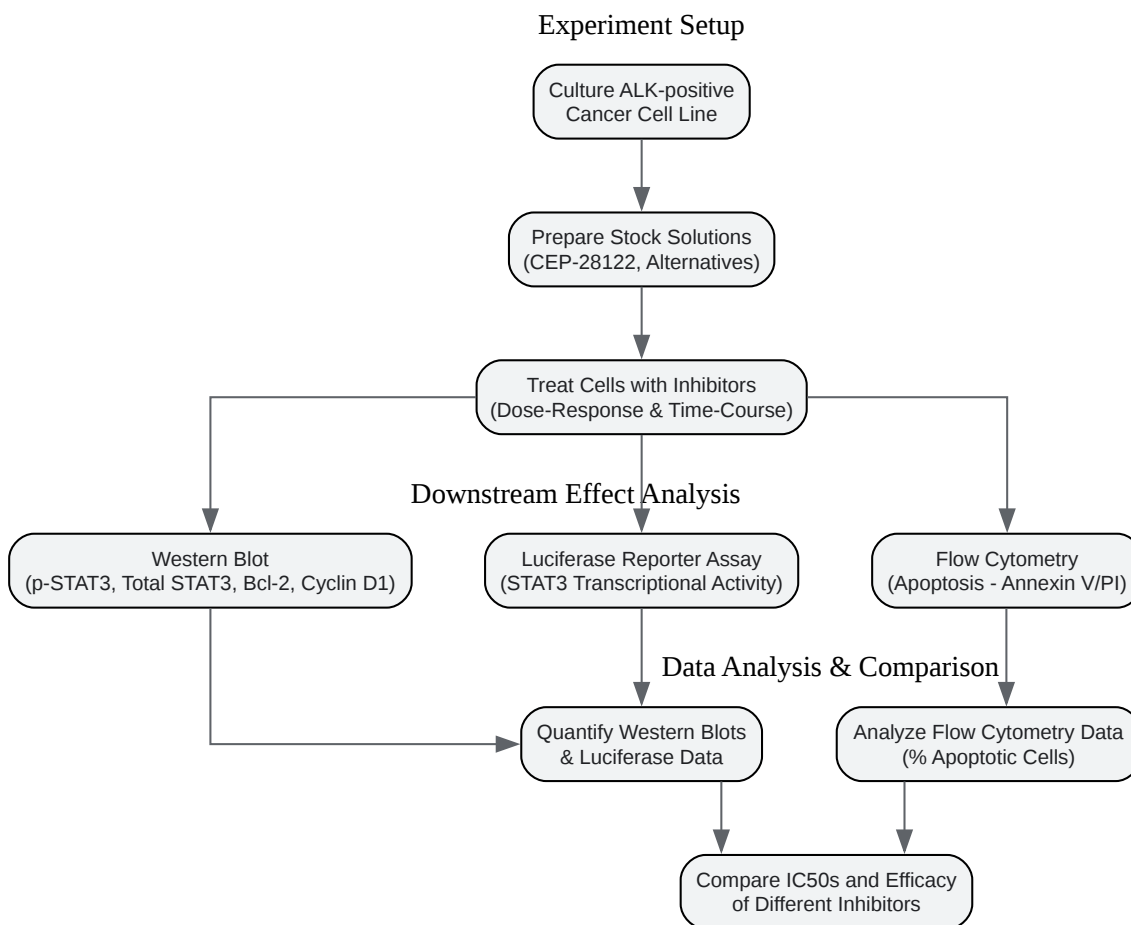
Experiment Setup

Culture ALK-positive Cancer Cell Line

Prepare Stock Solutions (CEP-28122, Alternatives)

Treat Cells with Inhibitors (Dose-Response & Time-Course)

Downstream Effect Analysis

Western Blot (p-STAT3, Total STAT3, Bcl-2, Cyclin D1)

Luciferase Reporter Assay (STAT3 Transcriptional Activity)

Flow Cytometry (Apoptosis - Annexin V/PI)

Data Analysis & Comparison

Quantify Western Blots & Luciferase Data

Analyze Flow Cytometry Data (% Apoptotic Cells)

Compare IC50s and Efficacy of Different Inhibitors